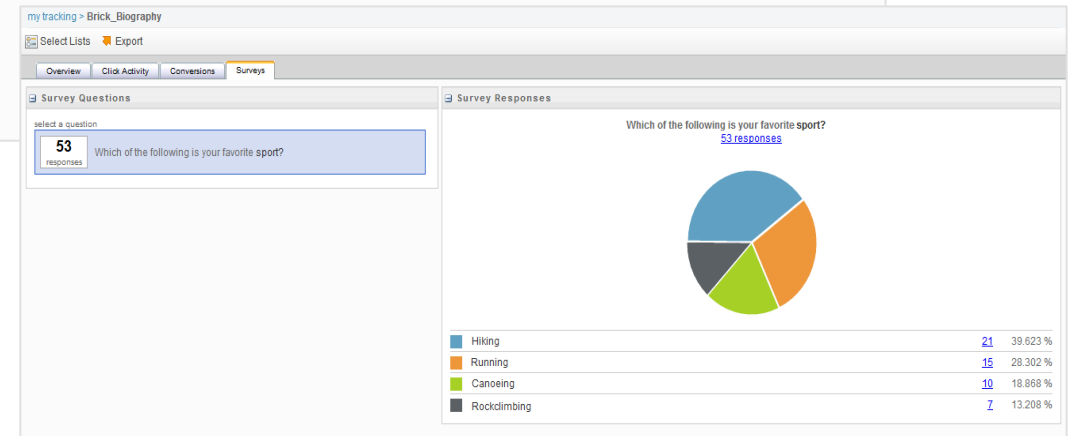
my tracking > Brick_Biography

Select Lists Export

Overview | Click Activity | Conversions | Surveys

Survey Questions

select a question

53 responses Which of the following is your favorite sport?

Survey Responses

Which of the following is your favorite sport?
53 responses

| | | | |
|---|---|---|---|
| | Hiking | 21 | 39.623 % |
| | Running | 15 | 28.302 % |
| | Canoeing | 10 | 18.868 % |
| | Rockclimbing | 7 | 13.208 % |